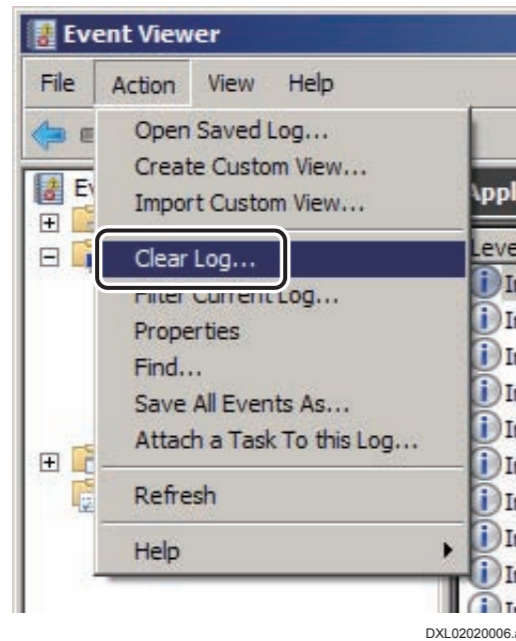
Event Viewer

File Action View Help

Open Saved Log...
Create Custom View...
Import Custom View...
Clear Log...
Filter Current Log...
Properties
Find...
Save All Events As...
Attach a Task To this Log...
Refresh
Help

Ev

Appl

Leve

DXL02020006.